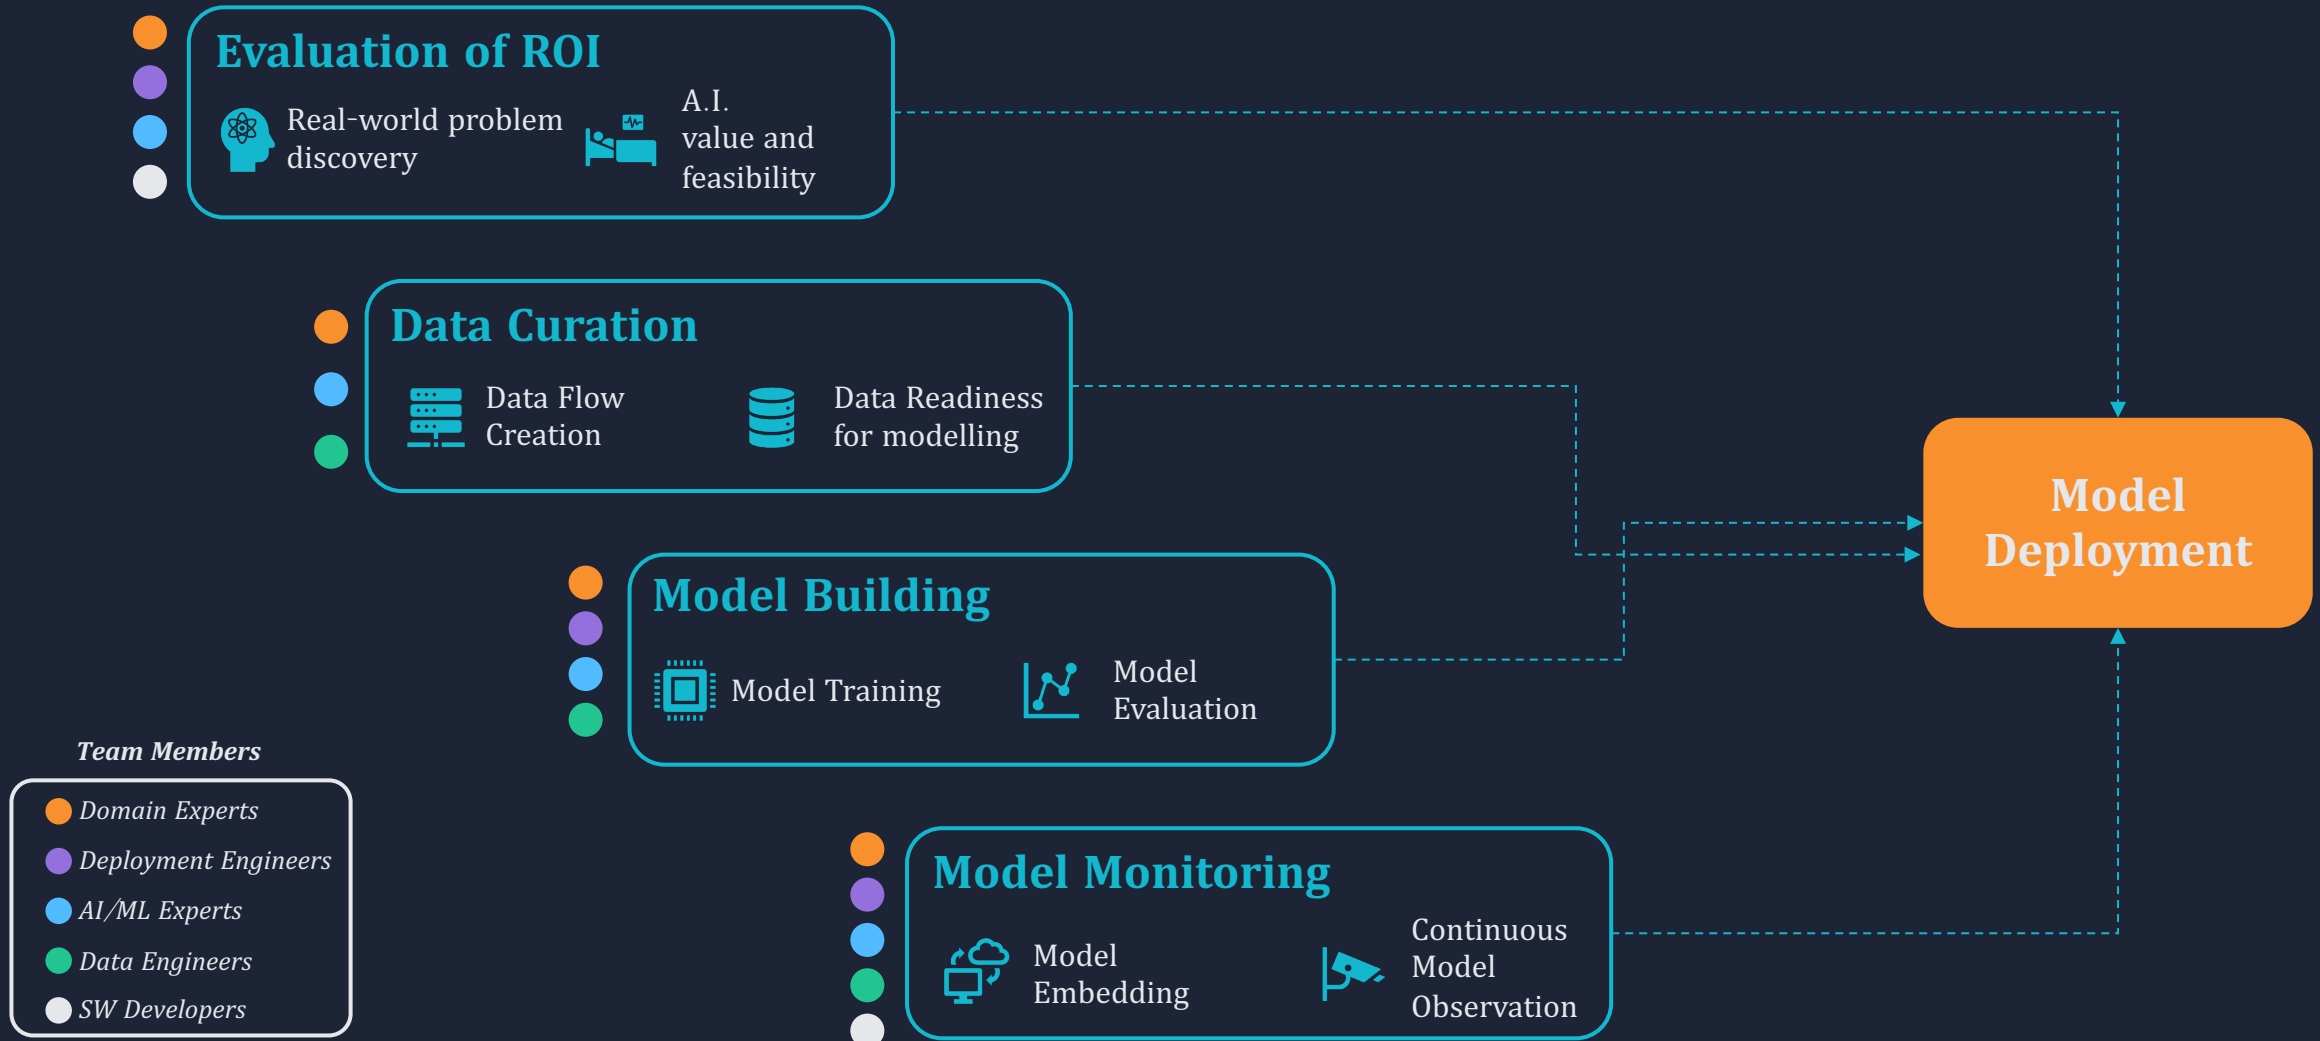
Evaluation of ROI

Real-world problem discovery

A.I. value and feasibility

Data Curation

Data Flow Creation

Data Readiness for modelling

Model Building

Model Training

Model Evaluation

Model Monitoring

Model Embedding

Continuous Model Observation

Model Deployment

Team Members

Domain Experts

Deployment Engineers

AI/ML Experts

Data Engineers

SW Developers